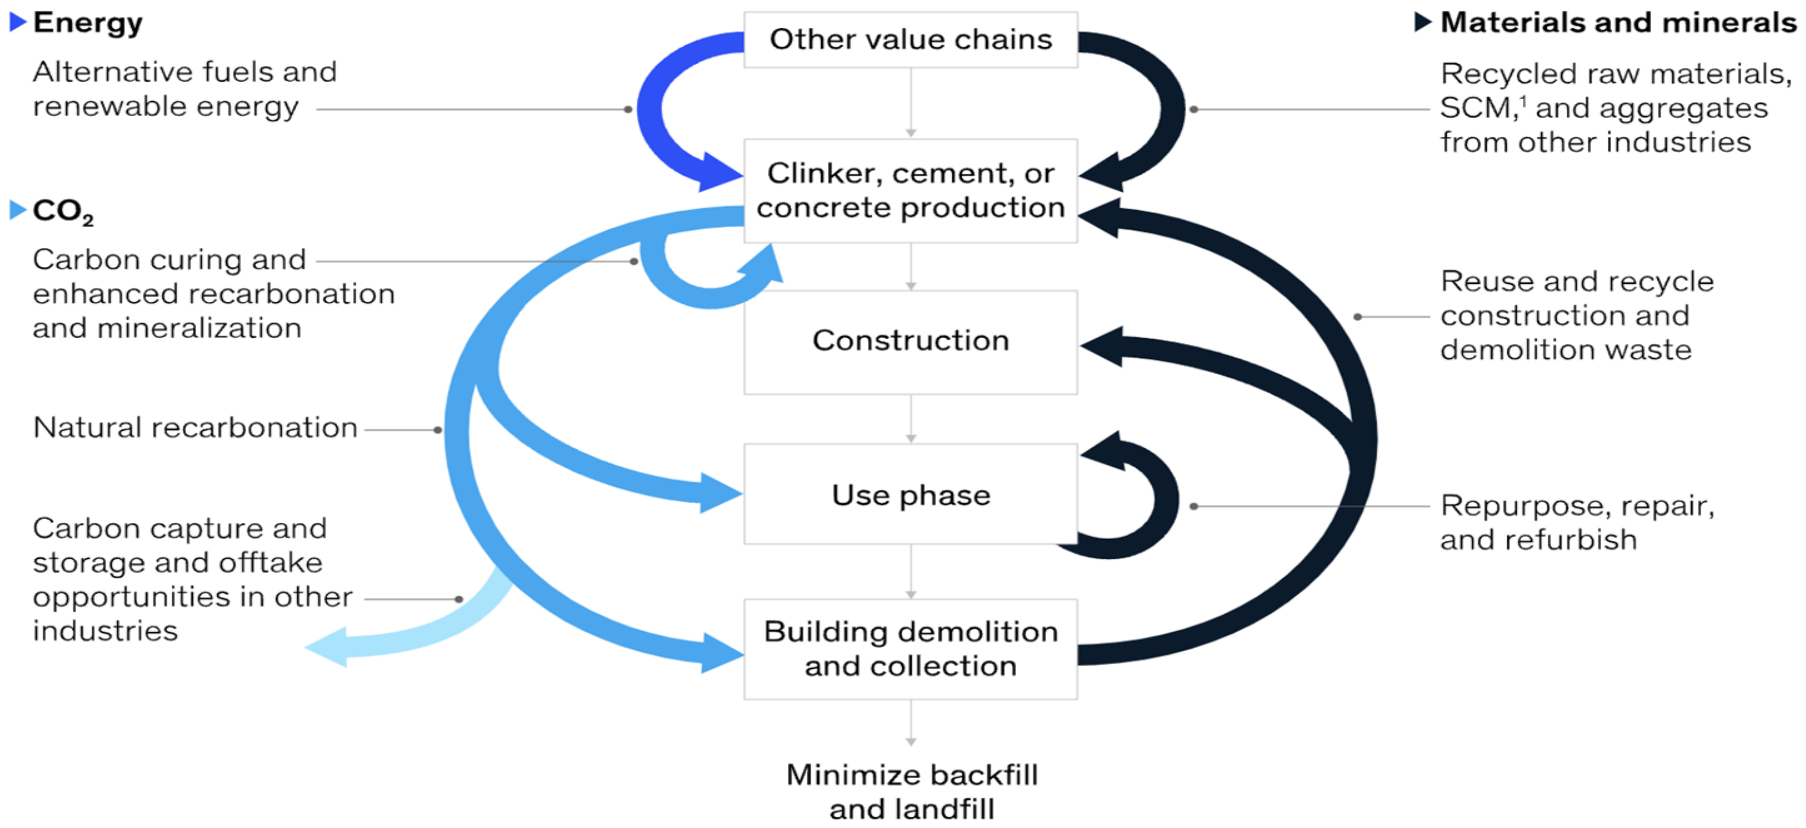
Energy

Alternative fuels and renewable energy

$CO_2$

Carbon curing and enhanced recarbonation and mineralization

Natural recarbonation

Carbon capture and storage and offtake opportunities in other industries

Other value chains

Clinker, cement, or concrete production

Construction

Use phase

Building demolition and collection

Minimize backfill and landfill

Materials and minerals

Recycled raw materials, SCM,$^1$ and aggregates from other industries

Reuse and recycle construction and demolition waste

Repurpose, repair, and refurbish